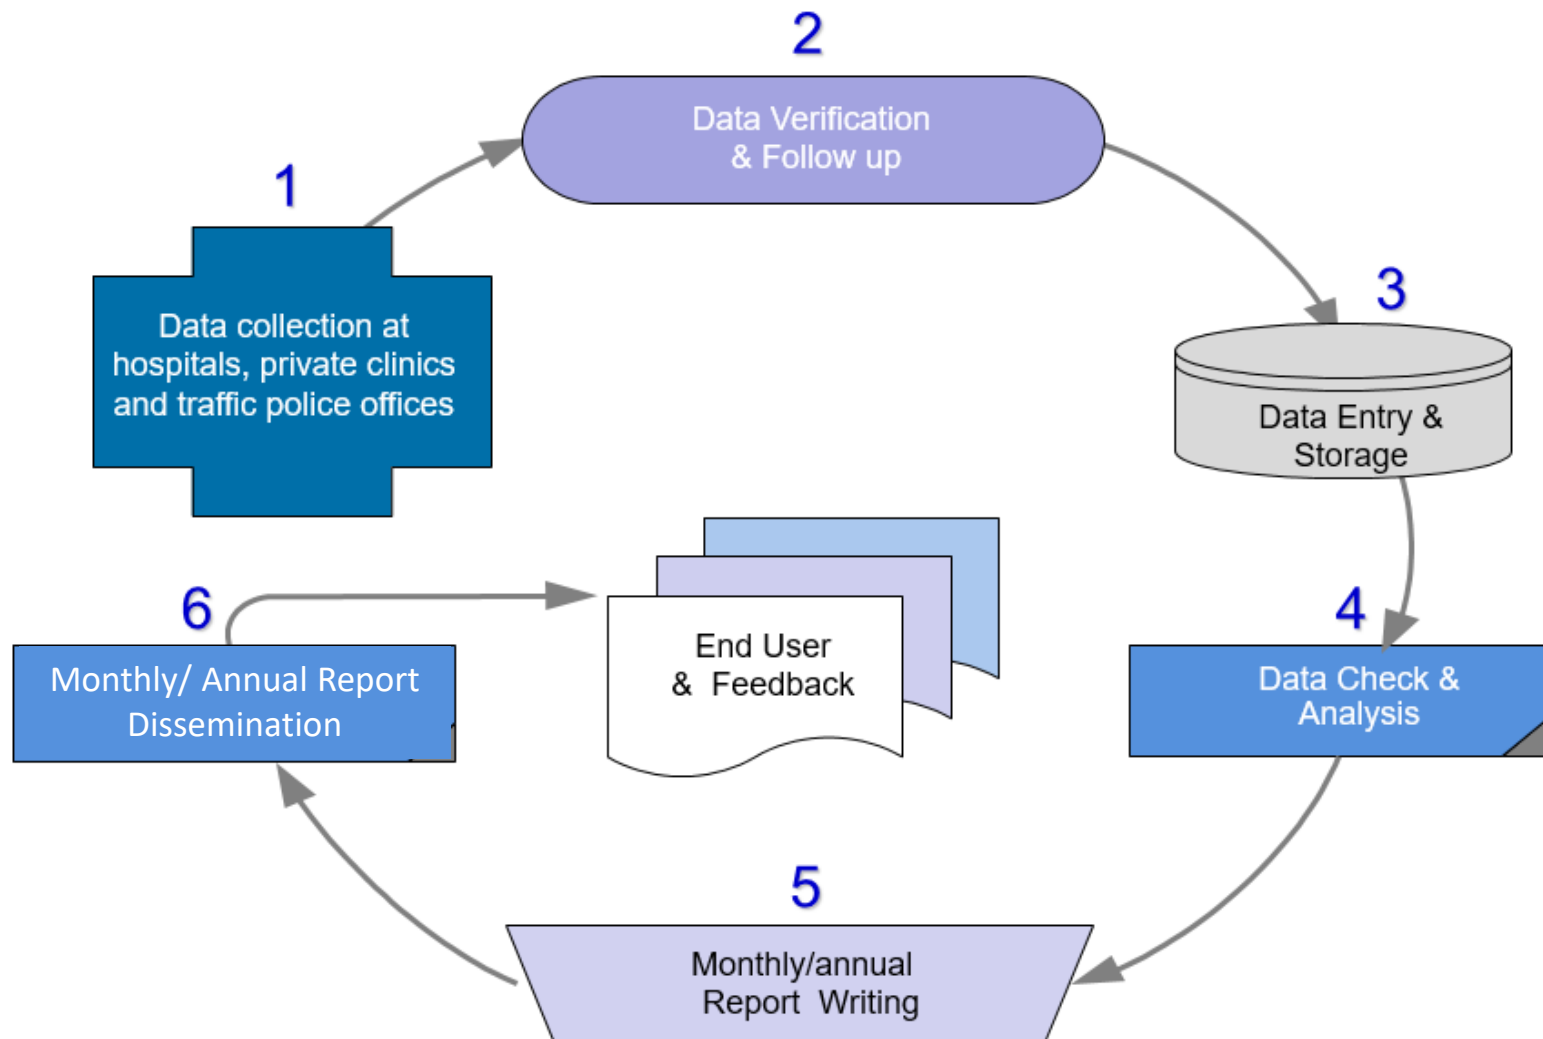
2

Data Verification & Follow up

1

Data collection at hospitals, private clinics and traffic police offices

3

Data Entry & Storage

6

Monthly/ Annual Report Dissemination

End User & Feedback

4

Data Check & Analysis

5

Monthly/annual Report Writing